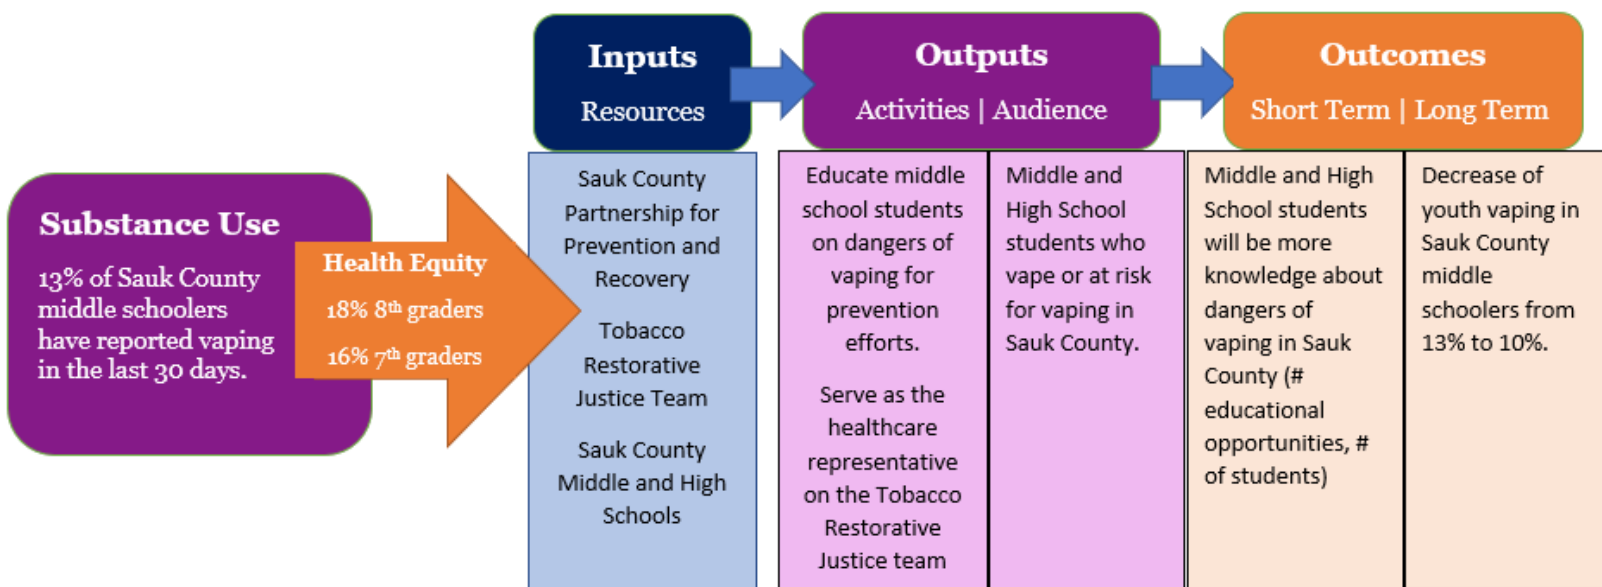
Substance Use

13% of Sauk County middle schoolers have reported vaping in the last 30 days.

Health Equity

18% 8$^{th}$ graders

16% 7$^{th}$ graders

Inputs

Resources

Sauk County Partnership for Prevention and Recovery

Tobacco Restorative Justice Team

Sauk County Middle and High Schools

Outputs

Activities | Audience

Educate middle school students on dangers of vaping for prevention efforts.

Serve as the healthcare representative on the Tobacco Restorative Justice team

Middle and High School students who vape or at risk for vaping in Sauk County.

Outcomes

Short Term | Long Term

Middle and High School students will be more knowledge about dangers of vaping in Sauk County (# educational opportunities, # of students)

Decrease of youth vaping in Sauk County middle schoolers from 13% to 10%.